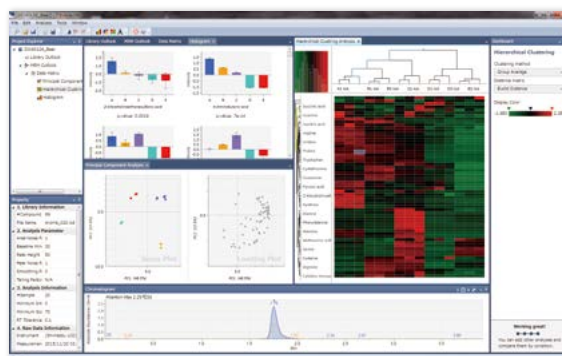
File Edit Analysis Tools Window

Project Explorer

Library Outlook
MRM Outlook
Data Matrix
Principal Component
Hierarchical Clustering
Histogram

Library Outlook MRM Outlook Data Matrix Histogram

Principal Component Analysis

Score Plot

Loading Plot

Hierarchical Clustering Analysis

Dashboard

Hierarchical Clustering

Clustering method

Group Average

Distance metric

Euclid Distance

Display Color

Property

1. Library Information

2. Analysis Parameter

3. Analysis Information

4. Raw Data Information

Chromatogram

Working great!